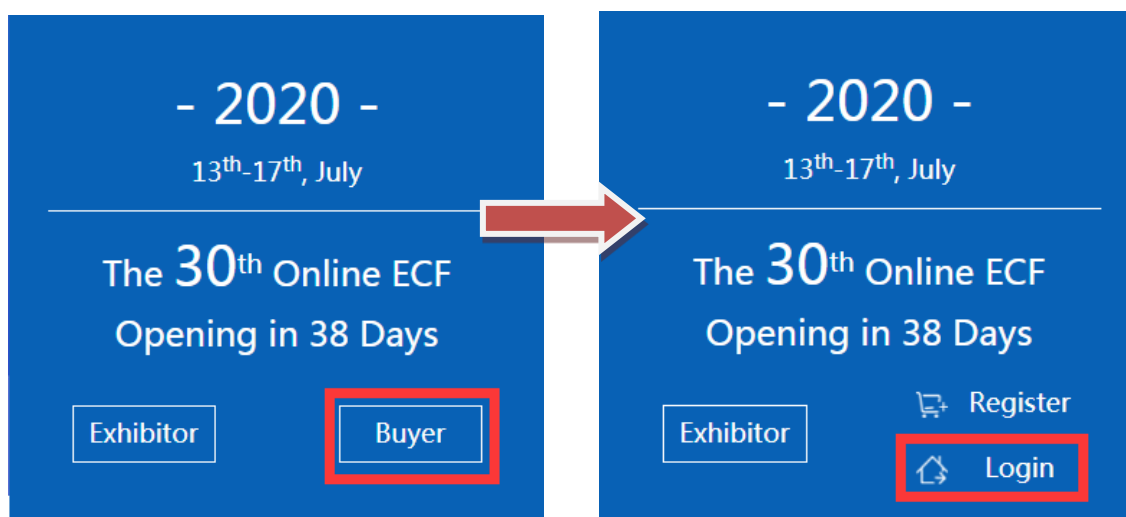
- 2020 -

13$^{th}$-17$^{th}$, July

The 30$^{th}$ Online ECF

Opening in 38 Days

Exhibitor

Buyer

- 2020 -

13$^{th}$-17$^{th}$, July

The 30$^{th}$ Online ECF

Opening in 38 Days

Register

Exhibitor

Login